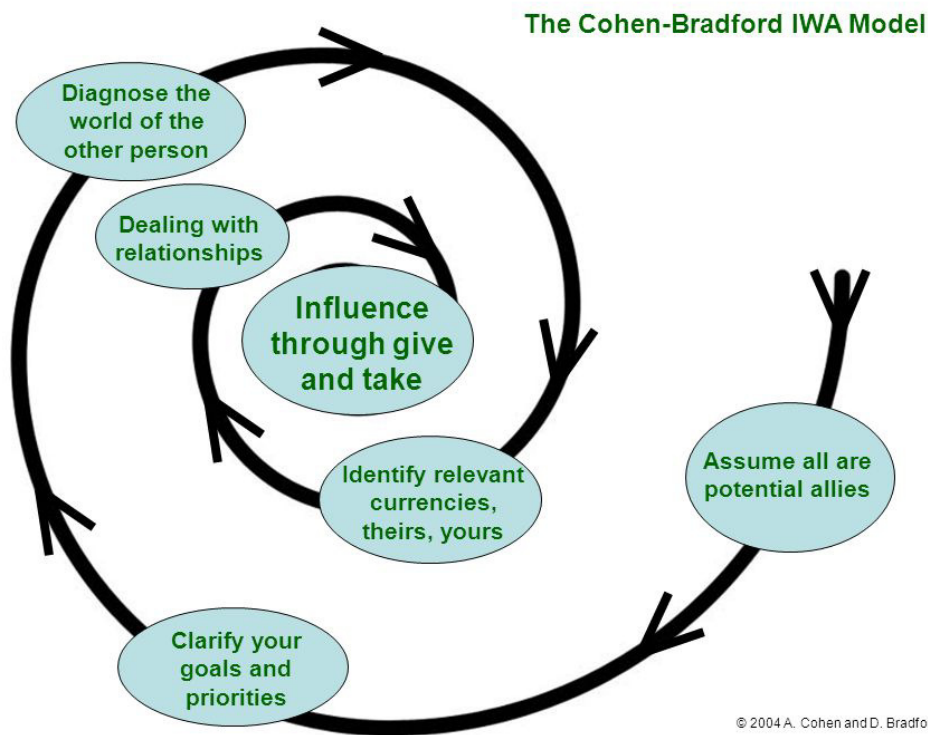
The Cohen-Bradford IWA Model

Assume all are potential allies

Clarify your goals and priorities

Diagnose the world of the other person

Identify relevant currencies, theirs, yours

Dealing with relationships

Influence through give and take

© 2004 A. Cohen and D. Bradfo